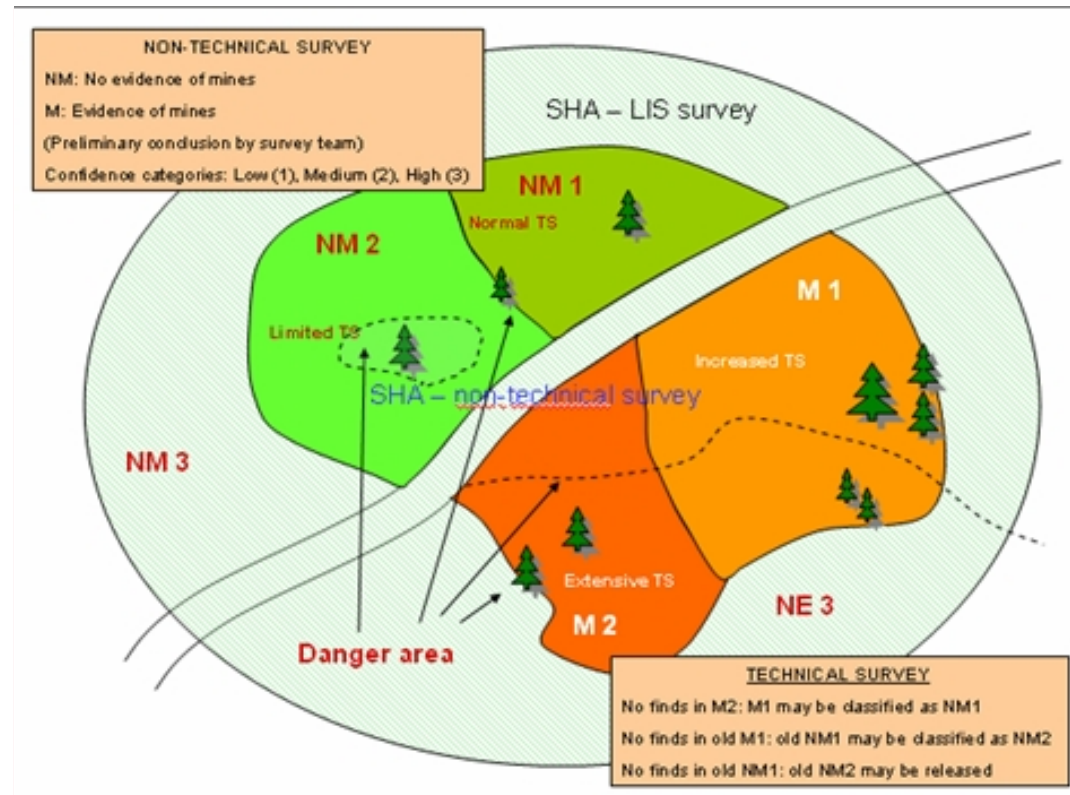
NON-TECHNICAL SURVEY

NM: No evidence of mines

M: Evidence of mines

(Preliminary conclusion by survey team)

Confidence categories: Low (1), Medium (2), High (3)

SHA – LIS survey

NM 1

Normal TS

NM 2

Limited TS

SHA – non-technical survey

M 1

Increased TS

NM 3

Extensive TS

M 2

NE 3

Danger area

TECHNICAL SURVEY

No finds in M2: M1 may be classified as NM1

No finds in old M1: old NM1 may be classified as NM2

No finds in old NM1: old NM2 may be released